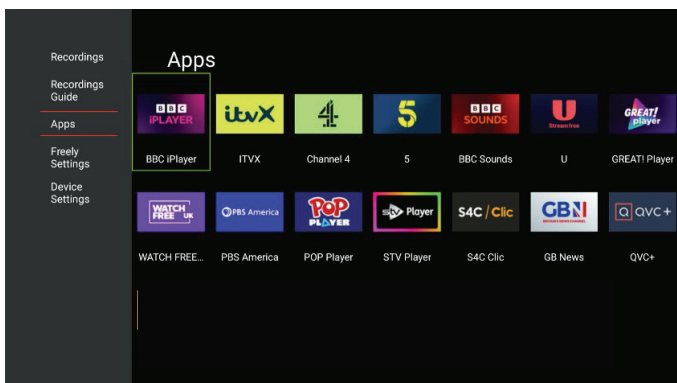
Recordings

Recordings Guide

Apps

Freely Settings

Device Settings

Apps

BBC iPLAYER

BBC iPlayer

itvX

ITVX

4

Channel 4

5

5

BBC SOUNDS

BBC Sounds

U Stream free

U

GREAT! player

GREAT! Player

WATCH FREE UK

WATCH FREE...

PBS America

PBS America

POP PLAYER

POP Player

STV Player

STV Player

S4C Clic

S4C Clic

GB News

GB News

QVC+

QVC+